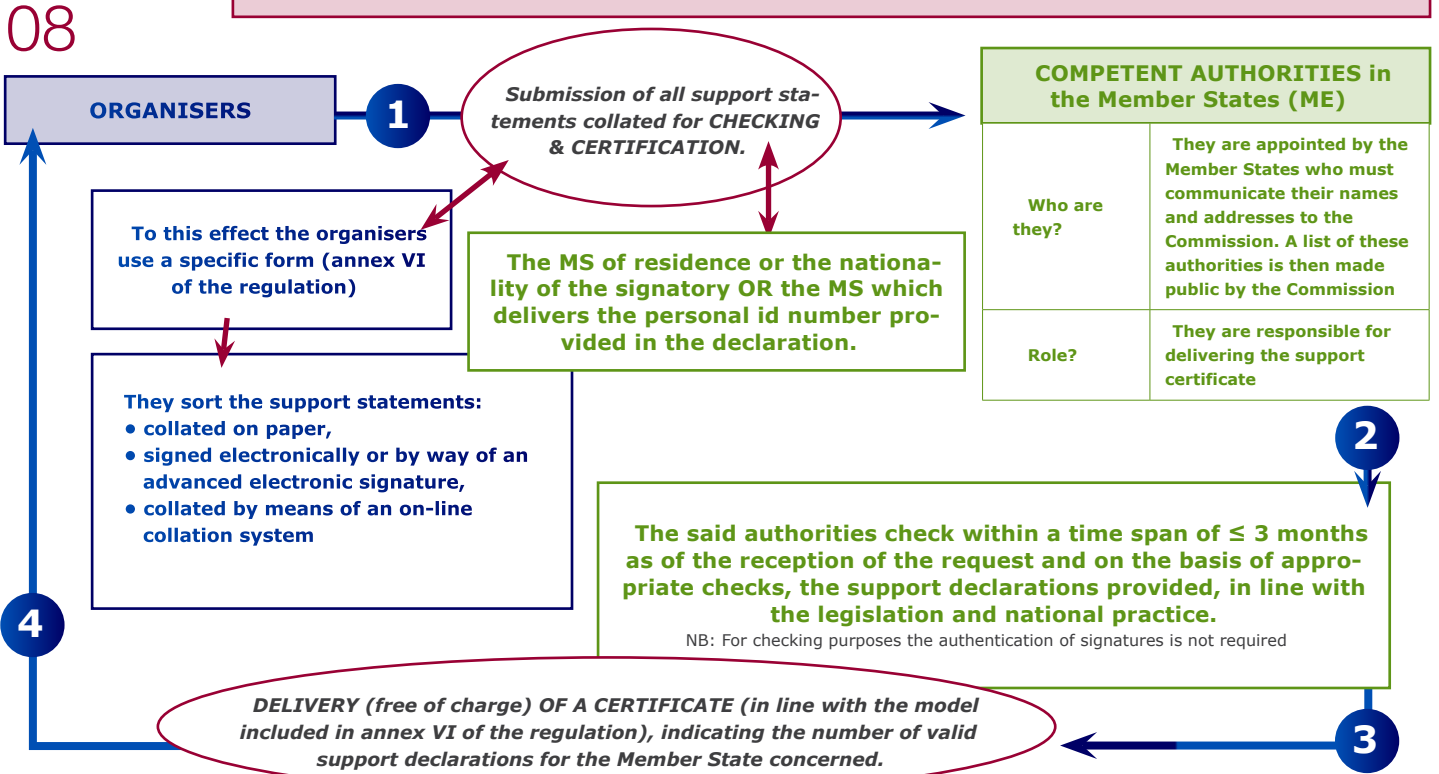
08

ORGANISERS

1

Submission of all support statements collated for CHECKING & CERTIFICATION.

COMPETENT AUTHORITIES in the Member States (ME)

| Who are they? | They are appointed by the Member States who must communicate their names and addresses to the Commission. A list of these authorities is then made public by the Commission |
|---|---|
| Role? | They are responsible for delivering the support certificate |

To this effect the organisers use a specific form (annex VI of the regulation)

The MS of residence or the nationality of the signatory OR the MS which delivers the personal id number provided in the declaration.

They sort the support statements:
• collated on paper,
• signed electronically or by way of an advanced electronic signature,
• collated by means of an on-line collation system

2

The said authorities check within a time span of ≤ 3 months as of the reception of the request and on the basis of appropriate checks, the support declarations provided, in line with the legislation and national practice.
NB: For checking purposes the authentication of signatures is not required

4

DELIVERY (free of charge) OF A CERTIFICATE (in line with the model included in annex VI of the regulation), indicating the number of valid support declarations for the Member State concerned.

3